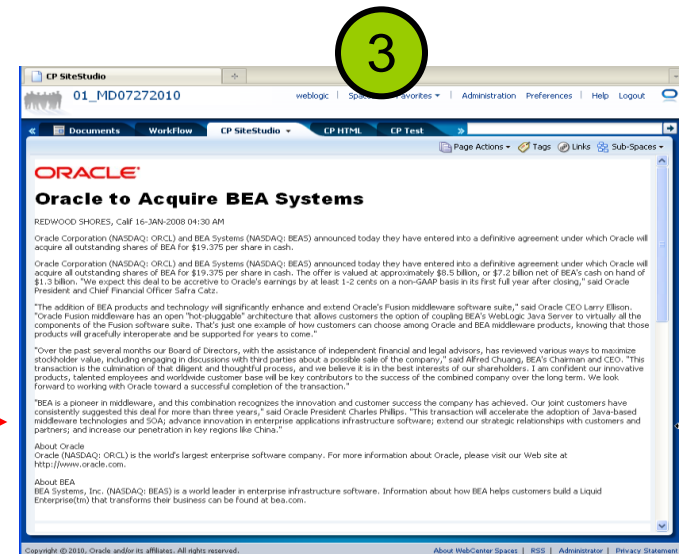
3

CP SiteStudio

01_MD07272010

weblogic | Spac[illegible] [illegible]avorites ▾ | Administration Preferences | Help Logout

Documents WorkFlow CP SiteStudio ▾ CP HTML CP Test »

Page Actions ▾ Tags Links Sub-Spaces ▾

ORACLE

Oracle to Acquire BEA Systems

REDWOOD SHORES, Calif 16-JAN-2008 04:30 AM

Oracle Corporation (NASDAQ: ORCL) and BEA Systems (NASDAQ: BEAS) announced today they have entered into a definitive agreement under which Oracle will acquire all outstanding shares of BEA for $19.375 per share in cash.

Oracle Corporation (NASDAQ: ORCL) and BEA Systems (NASDAQ: BEAS) announced today they have entered into a definitive agreement under which Oracle will acquire all outstanding shares of BEA for $19.375 per share in cash. The offer is valued at approximately $8.5 billion, or $7.2 billion net of BEA's cash on hand of $1.3 billion. "We expect this deal to be accretive to Oracle's earnings by at least 1-2 cents on a non-GAAP basis in its first full year after closing," said Oracle President and Chief Financial Officer Safra Catz.

"The addition of BEA products and technology will significantly enhance and extend Oracle's Fusion middleware software suite," said Oracle CEO Larry Ellison. "Oracle Fusion middleware has an open "hot-pluggable" architecture that allows customers the option of coupling BEA's WebLogic Java Server to virtually all the components of the Fusion software suite. That's just one example of how customers can choose among Oracle and BEA middleware products, knowing that those products will gracefully interoperate and be supported for years to come."

"Over the past several months our Board of Directors, with the assistance of independent financial and legal advisors, has reviewed various ways to maximize stockholder value, including engaging in discussions with third parties about a possible sale of the company," said Alfred Chuang, BEA's Chairman and CEO. "This transaction is the culmination of that diligent and thoughtful process, and we believe it is in the best interests of our shareholders. I am confident our innovative products, talented employees and worldwide customer base will be key contributors to the success of the combined company over the long term. We look forward to working with Oracle toward a successful completion of the transaction."

"BEA is a pioneer in middleware, and this combination recognizes the innovation and customer success the company has achieved. Our joint customers have consistently suggested this deal for more than three years," said Oracle President Charles Phillips. "This transaction will accelerate the adoption of Java-based middleware technologies and SOA; advance innovation in enterprise applications infrastructure software; extend our strategic relationships with customers and partners; and increase our penetration in key regions like China."

About Oracle
Oracle (NASDAQ: ORCL) is the world's largest enterprise software company. For more information about Oracle, please visit our Web site at http://www.oracle.com.

About BEA
BEA Systems, Inc. (NASDAQ: BEAS) is a world leader in enterprise infrastructure software. Information about how BEA helps customers build a Liquid Enterprise(tm) that transforms their business can be found at bea.com.

Copyright © 2010, Oracle and/or its affiliates. All rights reserved.

About WebCenter Spaces | RSS | Administrator | Privacy Statement